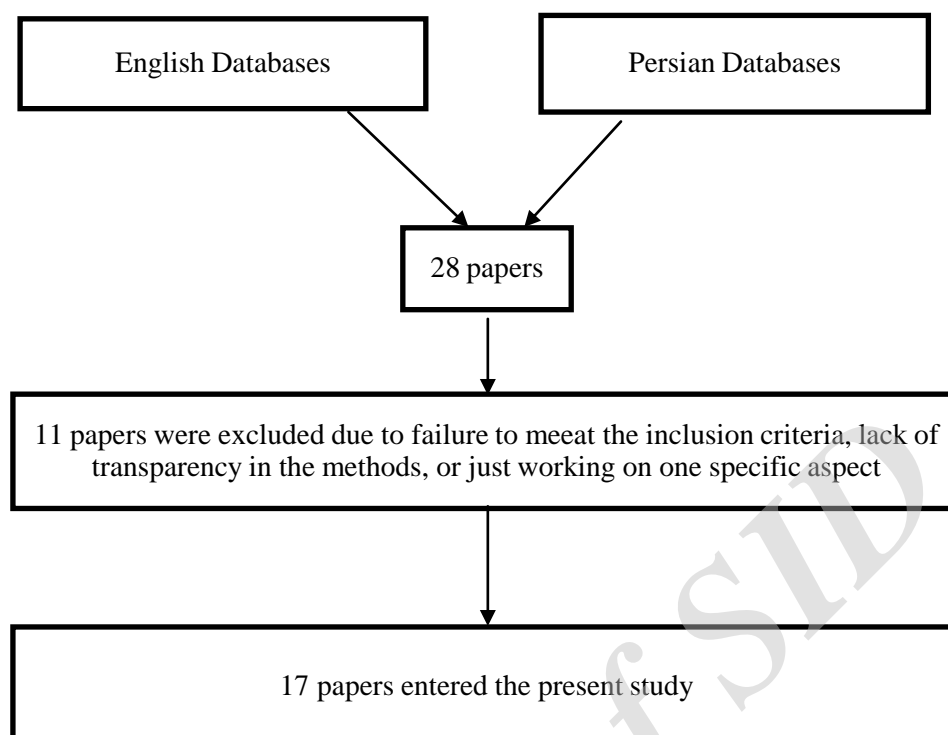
English Databases

Persian Databases

28 papers

11 papers were excluded due to failure to meeat the inclusion criteria, lack of transparency in the methods, or just working on one specific aspect

17 papers entered the present study

fSID